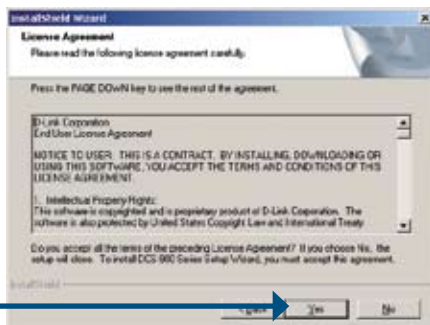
InstallShield Wizard

License Agreement

Please read the following license agreement carefully.

Press the PAGE DOWN key to see the rest of the agreement.

D-Link Corporation
End User License Agreement

NOTICE TO USER: THIS IS A CONTRACT. BY INSTALLING, DOWNLOADING OR USING THIS SOFTWARE, YOU ACCEPT THE TERMS AND CONDITIONS OF THIS LICENSE AGREEMENT.

1. Intellectual Property Rights:
This software is copyrighted and is a proprietary product of D-Link Corporation. The software is also protected by United States Copyright Law and International Treaty

Do you accept all the terms of the preceding License Agreement? If you choose No, the setup will close. To install DCS-900 Series Setup Wizard, you must accept this agreement.

InstallShield

< Back

Yes

No